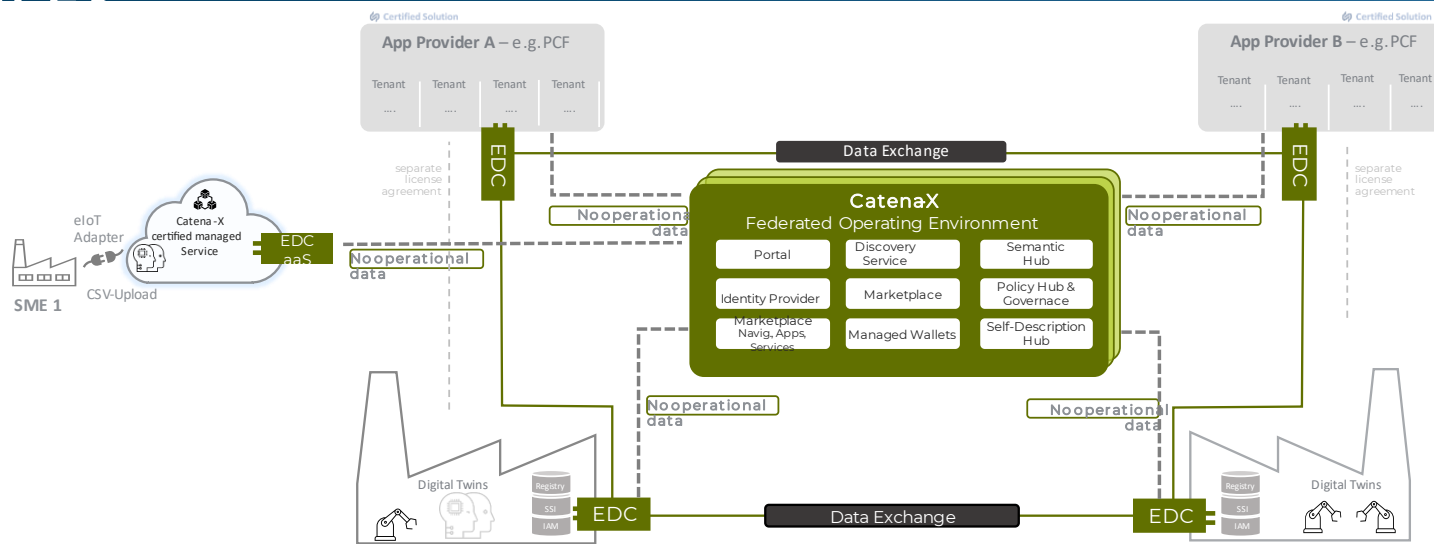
Certified Solution

App Provider A – e.g. PCF

Tenant
....

Tenant
....

Tenant
....

Tenant
....

Certified Solution

App Provider B – e.g. PCF

Tenant
....

Tenant
....

Tenant
....

Tenant
....

Data Exchange

EDC

EDC

separate license agreement

separate license agreement

CatenaX
Federated Operating Environment

Portal

Discovery Service

Semantic Hub

Identity Provider

Marketplace

Policy Hub & Governace

Marketplace Navig, Apps, Services

Managed Wallets

Self-Description Hub

No operational data

No operational data

No operational data

No operational data

No operational data

eIoT Adapter

Catena-X certified managed Service

EDC aaS

CSV-Upload

SME 1

Digital Twins

Registry
SSI
IAM

EDC

Data Exchange

EDC

Registry
SSI
IAM

Digital Twins